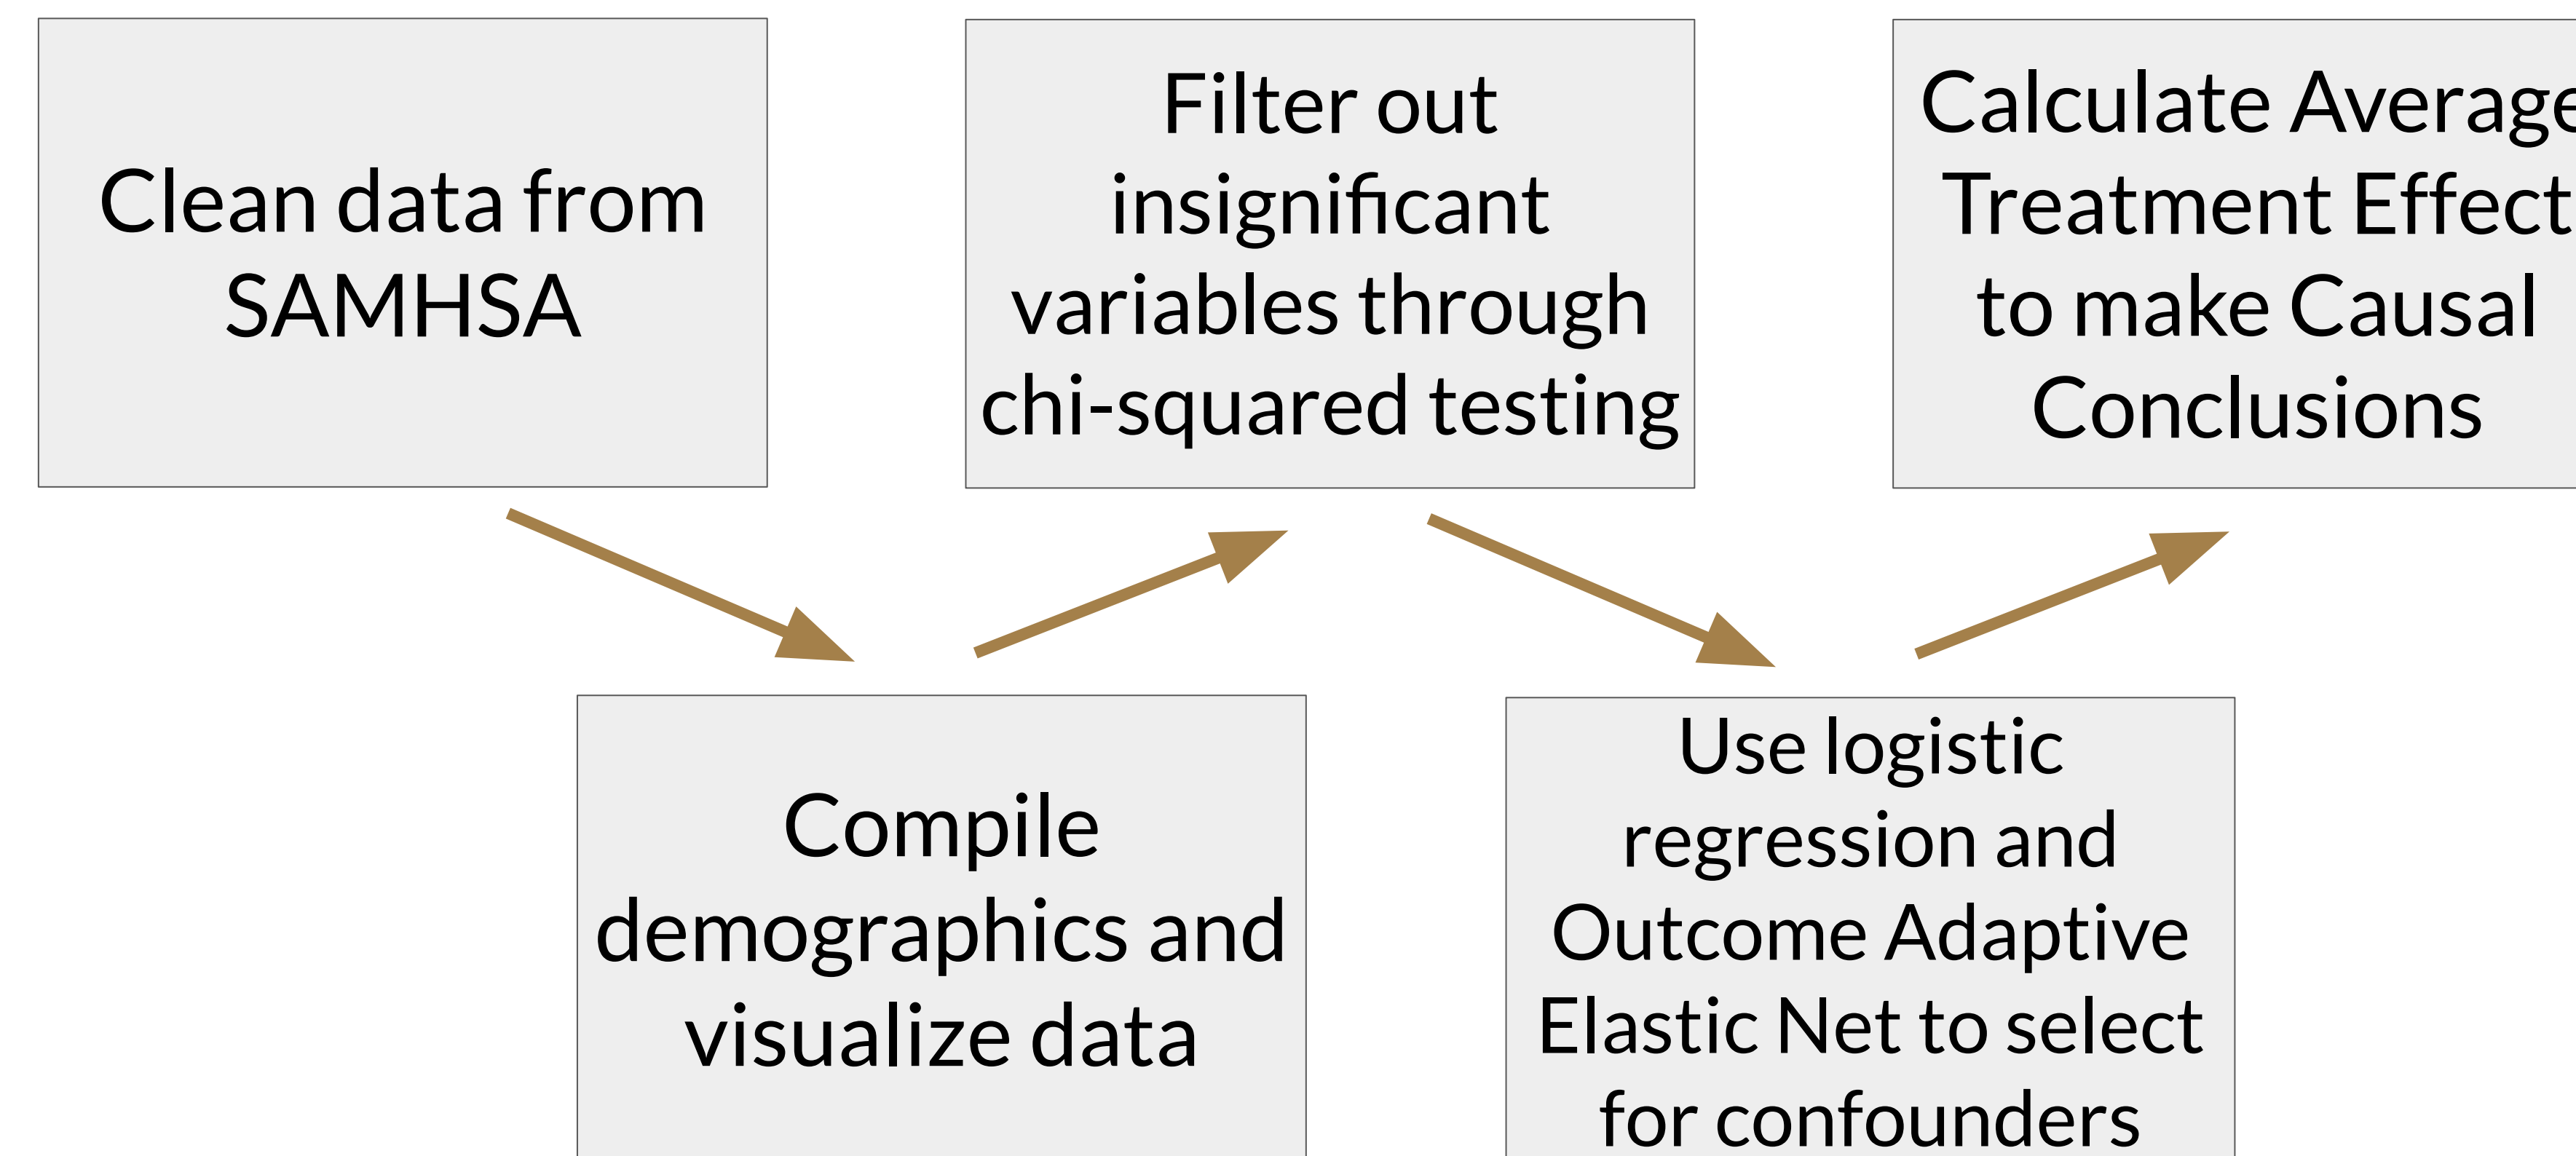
Clean data from SAMHSA

Compile demographics and visualize data

Filter out insignificant variables through chi-squared testing

Use logistic regression and Outcome Adaptive Elastic Net to select for confounders

Calculate Average Treatment Effect to make Causal Conclusions